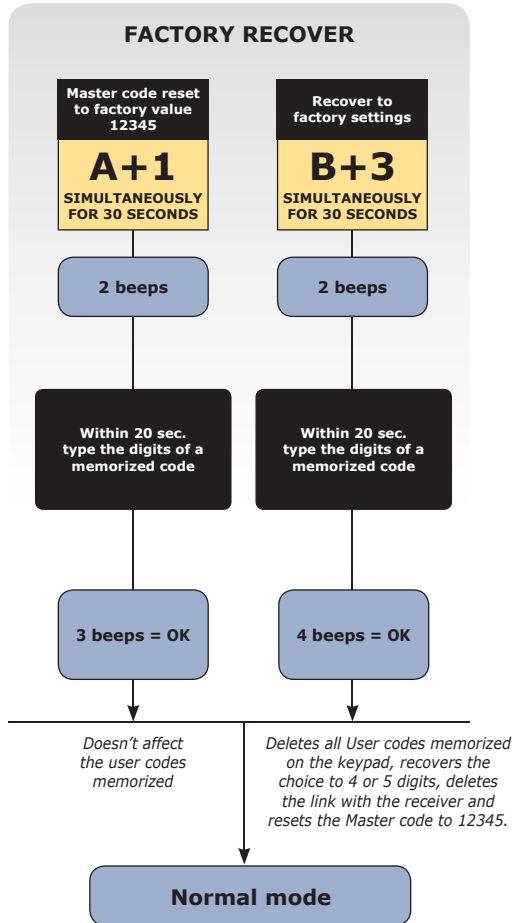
FACTORY RECOVER

Master code reset to factory value 12345

A+1

SIMULTANEOUSLY FOR 30 SECONDS

2 beeps

Within 20 sec. type the digits of a memorized code

3 beeps = OK

Doesn't affect the user codes memorized

Recover to factory settings

B+3

SIMULTANEOUSLY FOR 30 SECONDS

2 beeps

Within 20 sec. type the digits of a memorized code

4 beeps = OK

Deletes all User codes memorized on the keypad, recovers the choice to 4 or 5 digits, deletes the link with the receiver and resets the Master code to 12345.

Normal mode